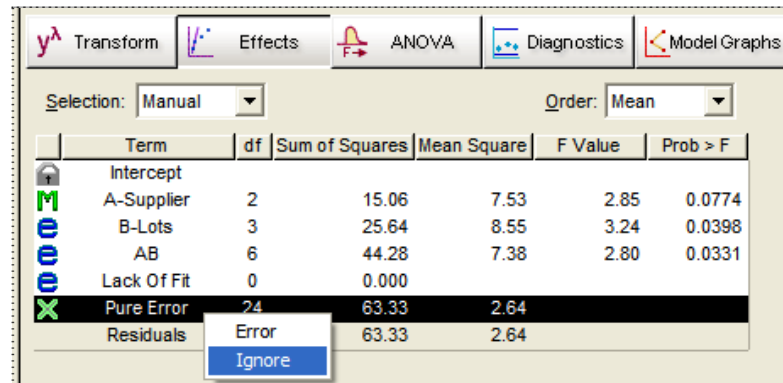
$y^\lambda$ Transform | Effects | ANOVA | Diagnostics | Model Graphs

Selection: Manual

Order: Mean

| | Term | df | Sum of Squares | Mean Square | F Value | Prob > F |
|---|---|---|---|---|---|---|
| | Intercept | | | | | |
| M | A-Supplier | 2 | 15.06 | 7.53 | 2.85 | 0.0774 |
| e | B-Lots | 3 | 25.64 | 8.55 | 3.24 | 0.0398 |
| e | AB | 6 | 44.28 | 7.38 | 2.80 | 0.0331 |
| e | Lack Of Fit | 0 | 0.000 | | | |
| X | Pure Error | 24 | 63.33 | 2.64 | | |
| | Residuals | | 63.33 | 2.64 | | |

Error
Ignore